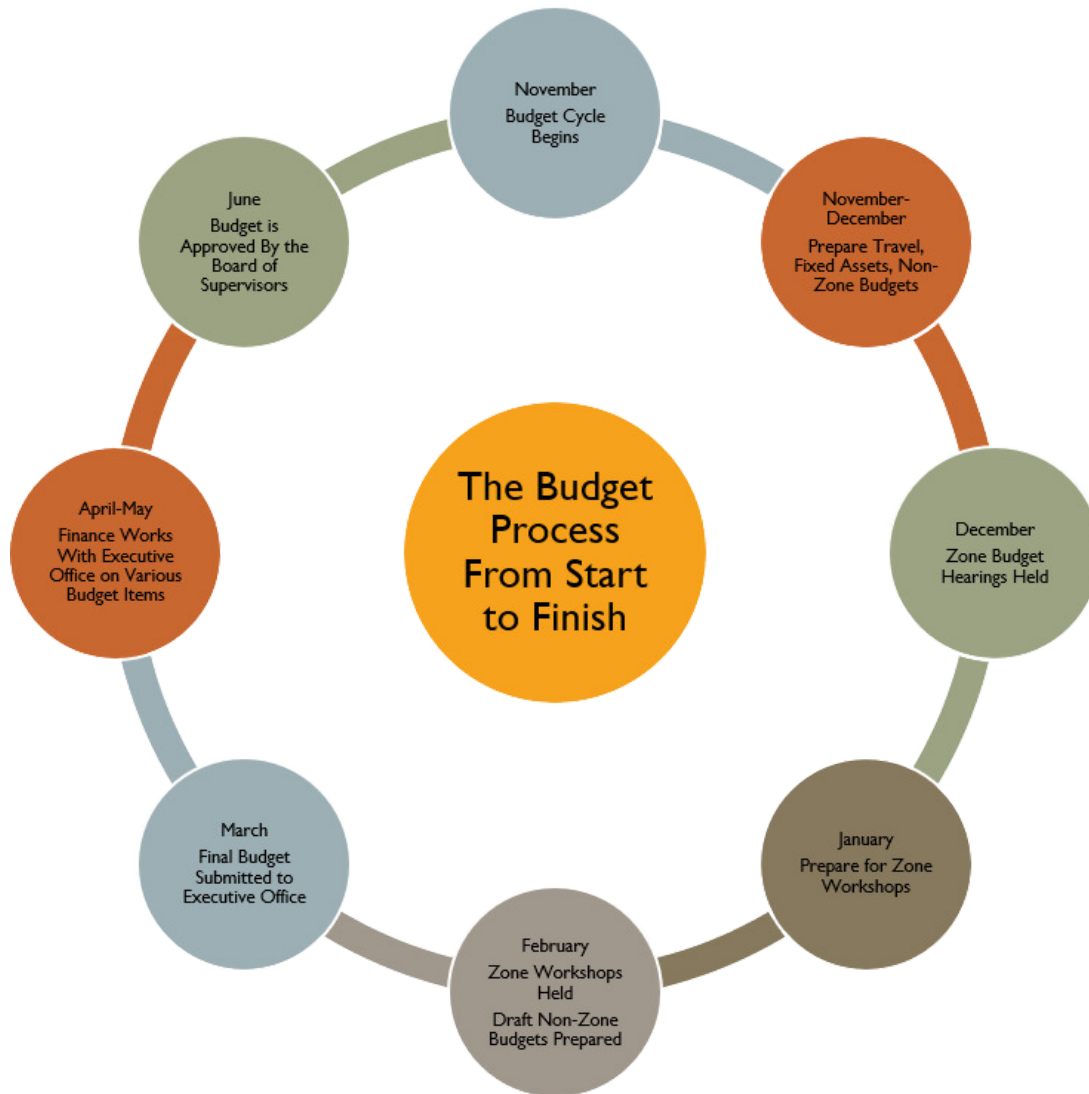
The Budget Process From Start to Finish

November
Budget Cycle Begins

November-December
Prepare Travel, Fixed Assets, Non-Zone Budgets

December
Zone Budget Hearings Held

January
Prepare for Zone Workshops

February
Zone Workshops Held
Draft Non-Zone Budgets Prepared

March
Final Budget Submitted to Executive Office

April-May
Finance Works With Executive Office on Various Budget Items

June
Budget is Approved By the Board of Supervisors